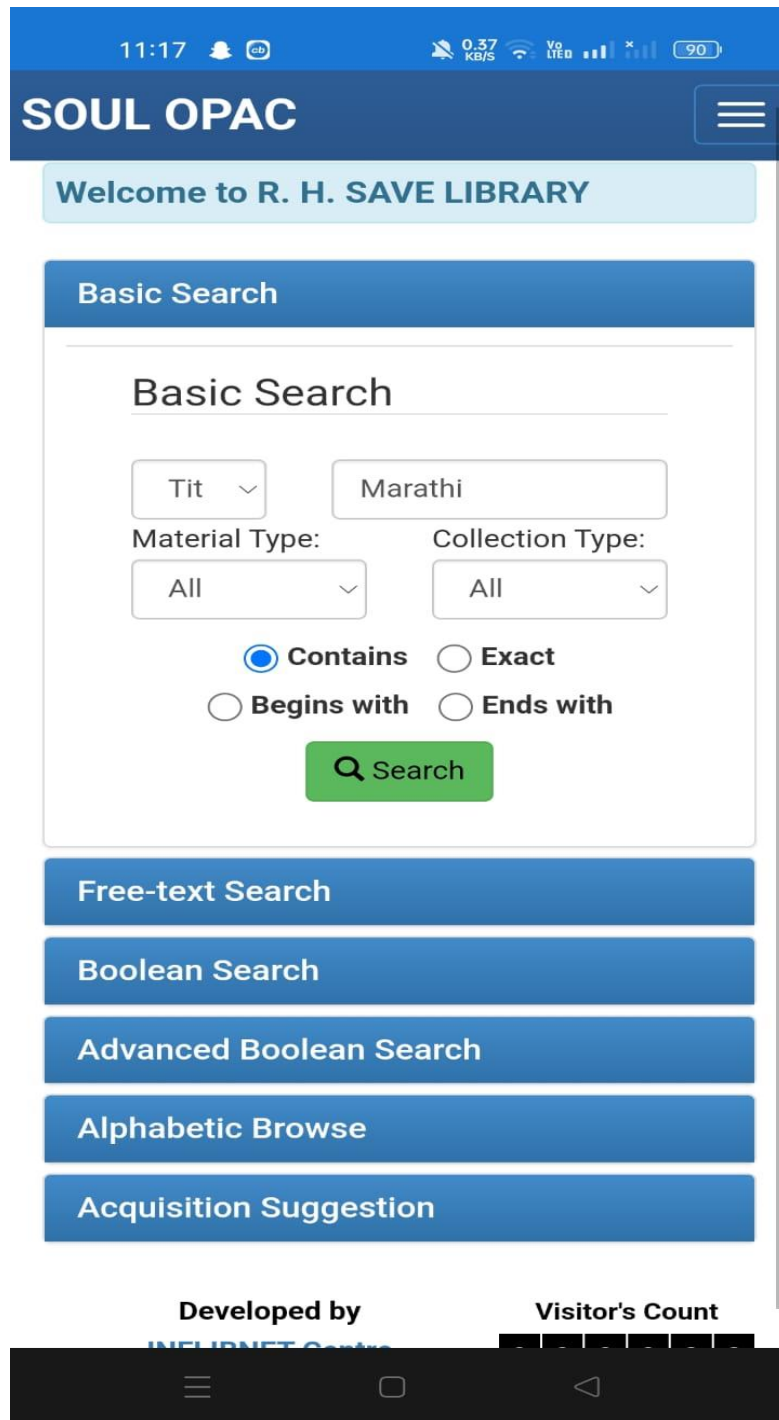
11:17 0.37 KB/S Vo LTE 90

SOUL OPAC

Welcome to R. H. SAVE LIBRARY

Basic Search

Basic Search

Tit
Marathi

Material Type:
All

Collection Type:
All

Contains
Exact
Begins with
Ends with

Search

Free-text Search

Boolean Search

Advanced Boolean Search

Alphabetic Browse

Acquisition Suggestion

Developed by
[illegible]

Visitor's Count